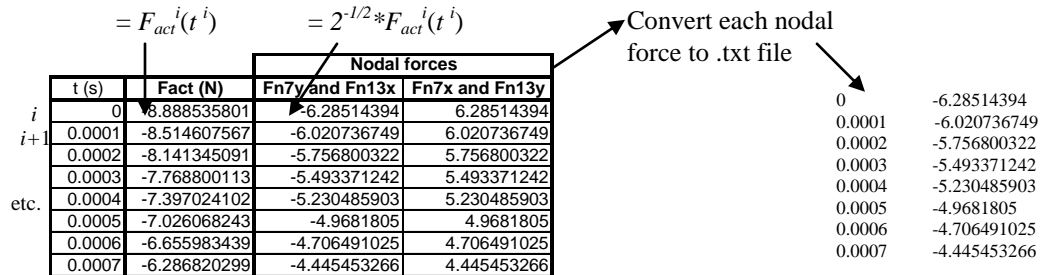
$= F_{act}^{\ i}(t^{\ i})$ $= 2^{-1/2} * F_{act}^{\ i}(t^{\ i})$

Convert each nodal force to .txt file

| | | Nodal forces | |
|---|---|---|---|
| t (s) | Fact (N) | Fn7y and Fn13x | Fn7x and Fn13y |
| 0 | -8.888535801 | -6.28514394 | 6.28514394 |
| 0.0001 | -8.514607567 | -6.020736749 | 6.020736749 |
| 0.0002 | -8.141345091 | -5.756800322 | 5.756800322 |
| 0.0003 | -7.768800113 | -5.493371242 | 5.493371242 |
| 0.0004 | -7.397024102 | -5.230485903 | 5.230485903 |
| 0.0005 | -7.026068243 | -4.9681805 | 4.9681805 |
| 0.0006 | -6.655983439 | -4.706491025 | 4.706491025 |
| 0.0007 | -6.286820299 | -4.445453266 | 4.445453266 |

$i$
$i+1$
etc.

0 -6.28514394
0.0001 -6.020736749
0.0002 -5.756800322
0.0003 -5.493371242
0.0004 -5.230485903
0.0005 -4.9681805
0.0006 -4.706491025
0.0007 -4.445453266